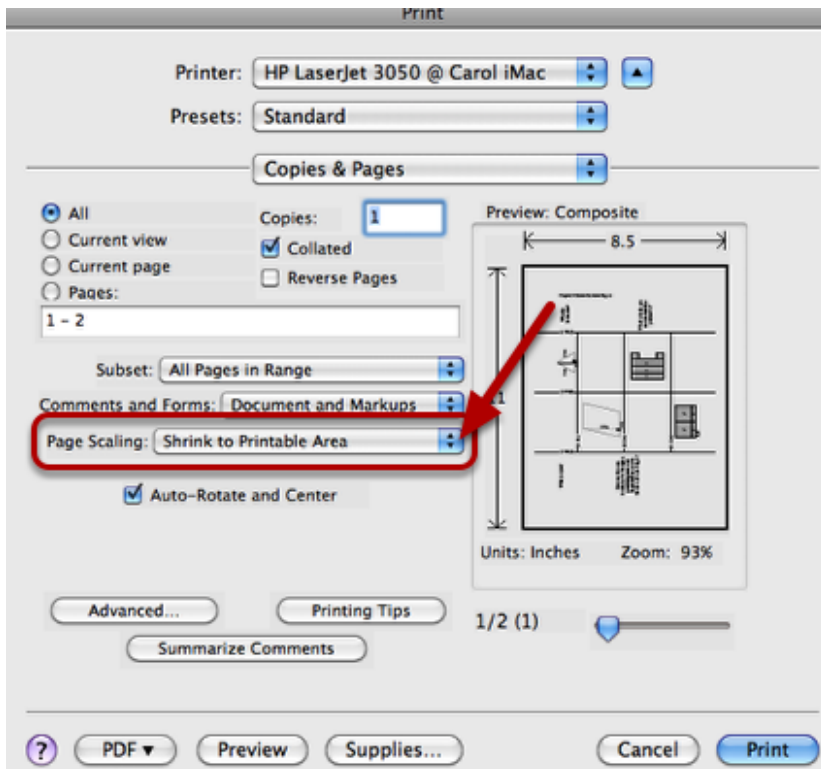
Print

Printer: HP LaserJet 3050 @ Carol iMac

Presets: Standard

Copies & Pages

All
Current view
Current page
Pages:
1 - 2

Copies: 1
Collated
Reverse Pages

Preview: Composite
8.5
11

Subset: All Pages in Range
Comments and Forms: Document and Markups
Page Scaling: Shrink to Printable Area
Auto-Rotate and Center

Units: Inches Zoom: 93%

Advanced...
Printing Tips
Summarize Comments

1/2 (1)

?
PDF ▾
Preview
Supplies...
Cancel
Print